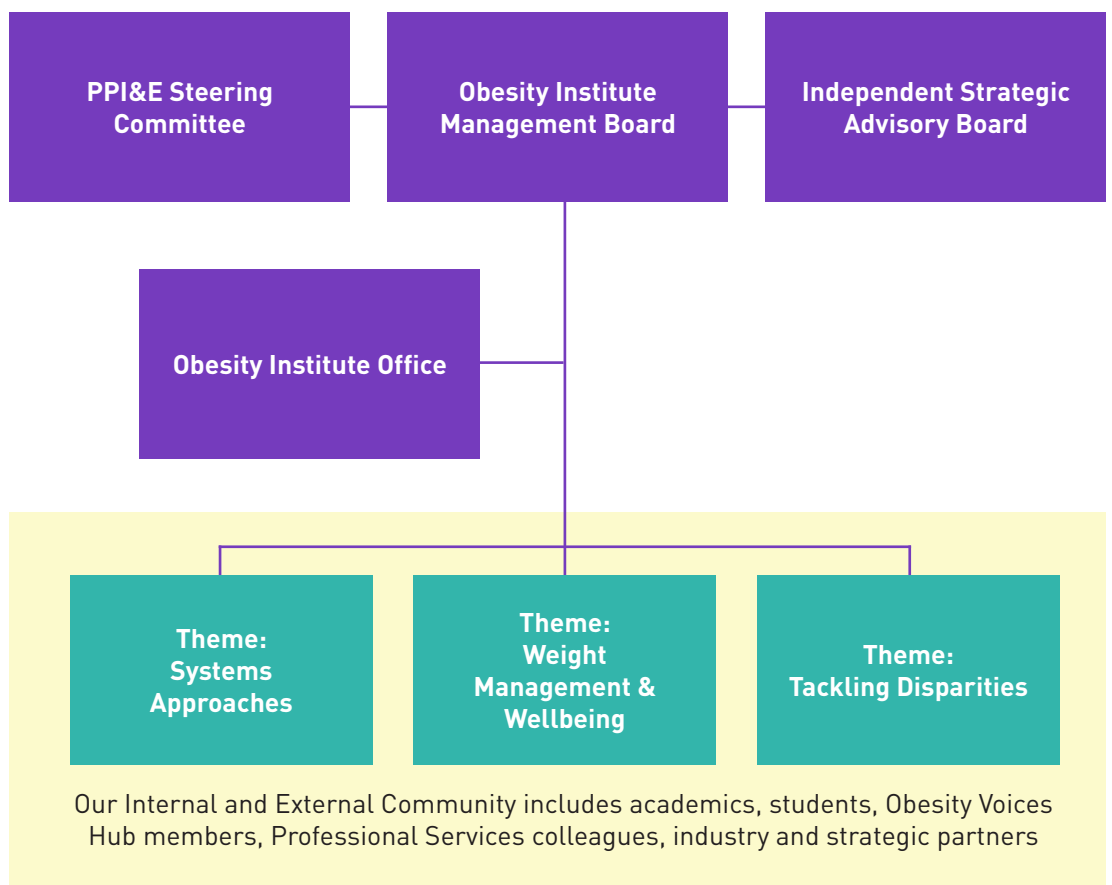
PPI&E Steering Committee

Obesity Institute Management Board

Independent Strategic Advisory Board

Obesity Institute Office

Theme: Systems Approaches

Theme: Weight Management & Wellbeing

Theme: Tackling Disparities

Our Internal and External Community includes academics, students, Obesity Voices Hub members, Professional Services colleagues, industry and strategic partners